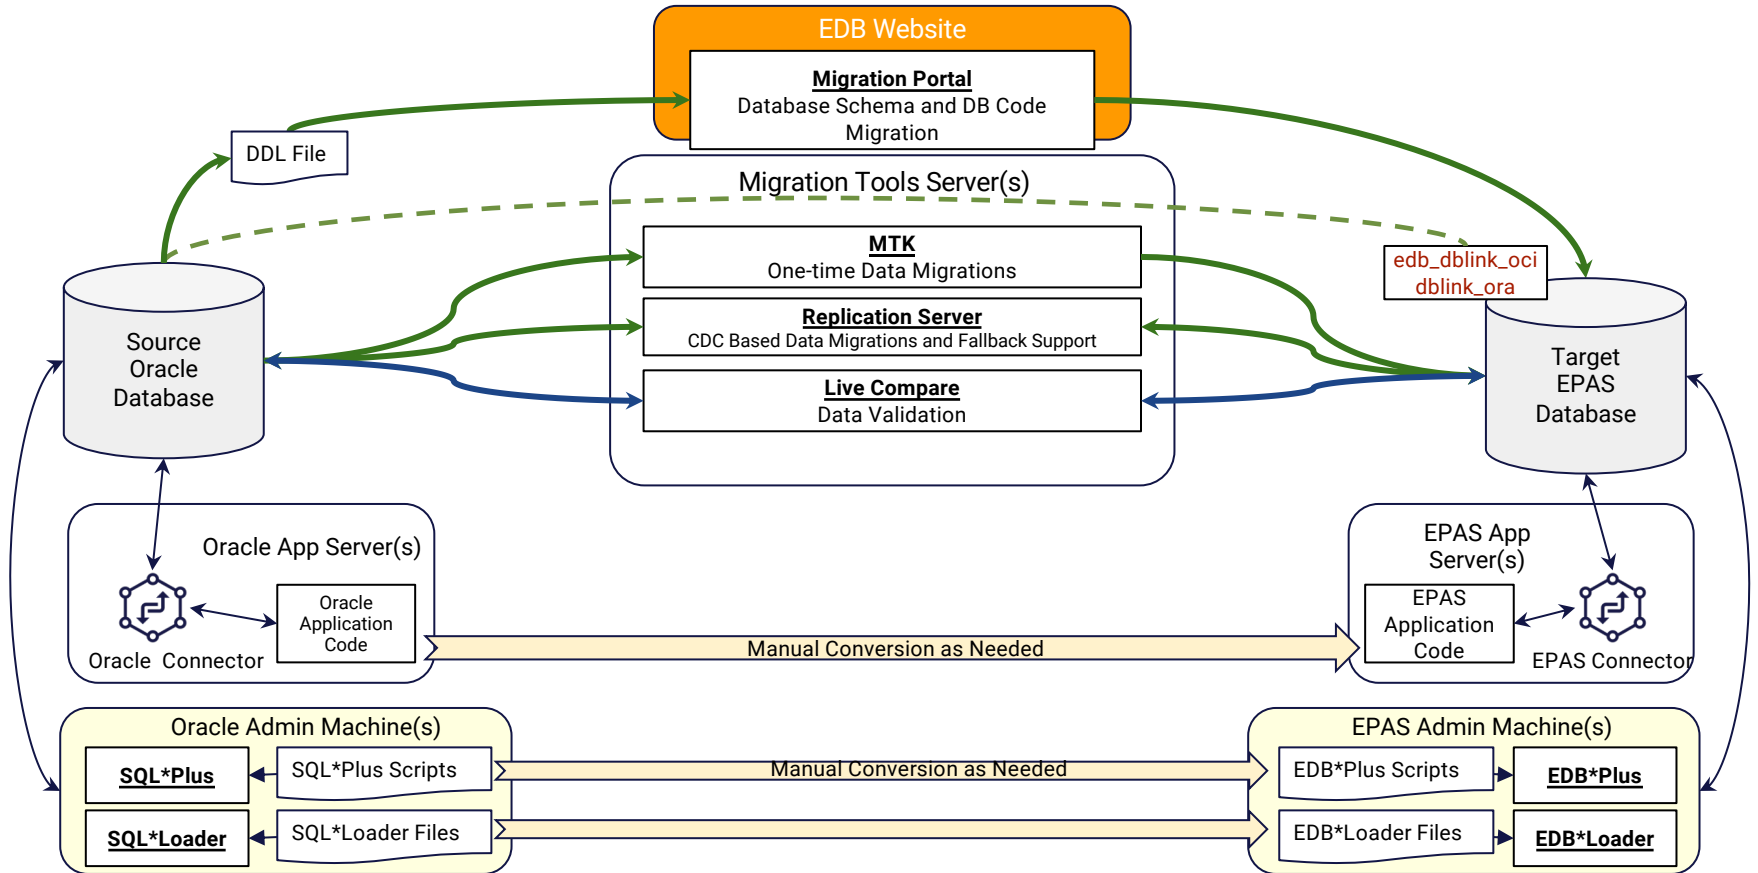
EDB Website

Migration Portal
Database Schema and DB Code Migration

DDL File

Migration Tools Server(s)

MTK
One-time Data Migrations

Replication Server
CDC Based Data Migrations and Fallback Support

Live Compare
Data Validation

edb_dblink_oci
dblink_ora

Source Oracle Database

Target EPAS Database

Oracle App Server(s)

Oracle Connector

Oracle Application Code

Manual Conversion as Needed

EPAS App Server(s)

EPAS Application Code

EPAS Connector

Oracle Admin Machine(s)

SQL*Plus

SQL*Plus Scripts

SQL*Loader

SQL*Loader Files

Manual Conversion as Needed

EPAS Admin Machine(s)

EDB*Plus Scripts

EDB*Plus

EDB*Loader Files

EDB*Loader